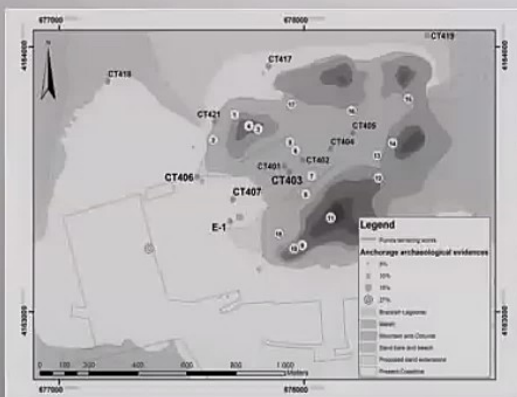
677000
678000
4164000
N
CT419
CT418
CT417
CT421
CT405
CT406
CT401
CT402
CT403
CT407
E-1
4163000
0 100 200 400 600 800 1.000 Meters
677000
678000
Legend
Punta sampling points
Anchorage archaeological evidences
5%
10%
15%
21%
Brackish Lagoons
Marsh
Alluvium and Colluvial
Sand bars and beach
Projected land extensions
Present Coastline